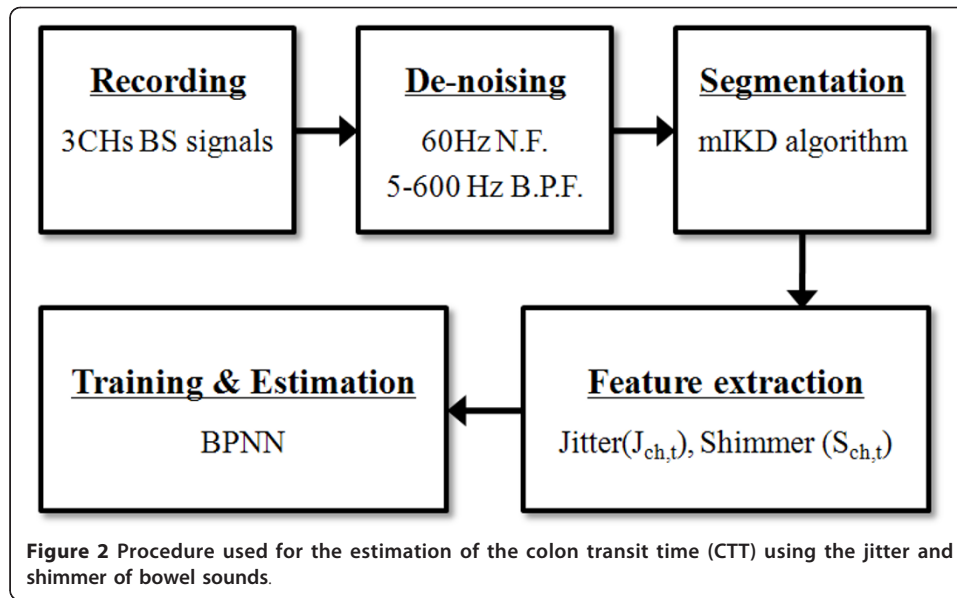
Recording
3CHs BS signals

De-noising
60Hz N.F.
5-600 Hz B.P.F.

Segmentation
mIKD algorithm

Feature extraction
Jitter($J_{ch,t}$), Shimmer ($S_{ch,t}$)

Training & Estimation
BPNN

Figure 2 Procedure used for the estimation of the colon transit time (CTT) using the jitter and shimmer of bowel sounds.